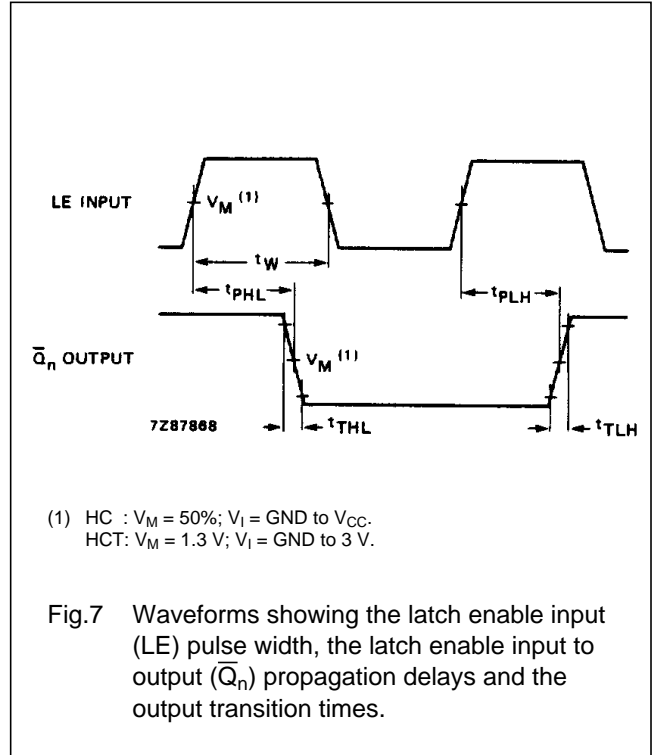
LE INPUT

$V_M$ $^{(1)}$

$t_W$

$t_{PHL}$

$t_{PLH}$

$\overline{Q}_n$ OUTPUT

$V_M$ $^{(1)}$

7Z87868

$t_{THL}$

$t_{TLH}$

(1) HC : $V_M$ = 50%; $V_I$ = GND to $V_{CC}$.
HCT: $V_M$ = 1.3 V; $V_I$ = GND to 3 V.

Fig.7 Waveforms showing the latch enable input (LE) pulse width, the latch enable input to output ($\overline{Q}_n$) propagation delays and the output transition times.